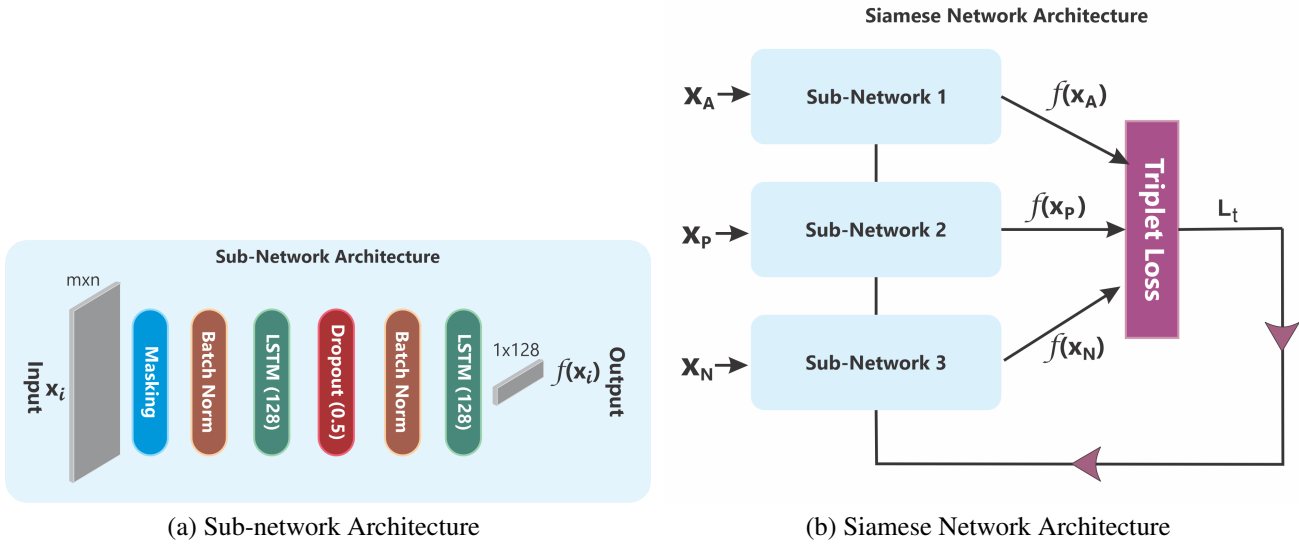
Sub-Network Architecture

mxn

Input $\mathbf{x}_i$

Masking

Batch Norm

LSTM (128)

Dropout (0.5)

Batch Norm

LSTM (128)

1x128

$f(\mathbf{x}_i)$

Output

(a) Sub-network Architecture

Siamese Network Architecture

$\mathbf{x}_A$

Sub-Network 1

$f(\mathbf{x}_A)$

$\mathbf{x}_P$

Sub-Network 2

$f(\mathbf{x}_P)$

Triplet Loss

$L_t$

$\mathbf{x}_N$

Sub-Network 3

$f(\mathbf{x}_N)$

(b) Siamese Network Architecture